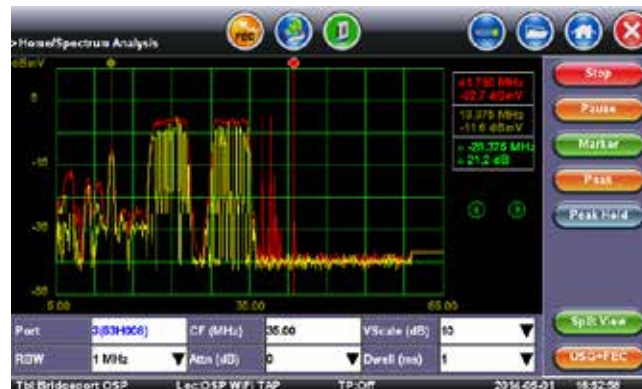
>Home/Spectrum Analysis

FEC

dBmV

0

-15

-30

-50

5.00

35.00

65.00

41.750 MHz
-22.7 dBmV

19.875 MHz
-11.6 dBmV

= -28.375 MHz
= 21.2 dB

Stop

Pause

Marker

Peak

Peak Hold

Split View

US G+FEC

| Port | 3(83H008) | CF (MHz) | 35.00 | VScale (dB) | 10 |
|---|---|---|---|---|---|
| RBW | 1 MHz | Attn (dB) | 0 | Dwell (ms) | 1 |

TM Bridgeport OSP   Loc:OSP WiFi TAP   TP:Off   2014-05-01   18:52:56